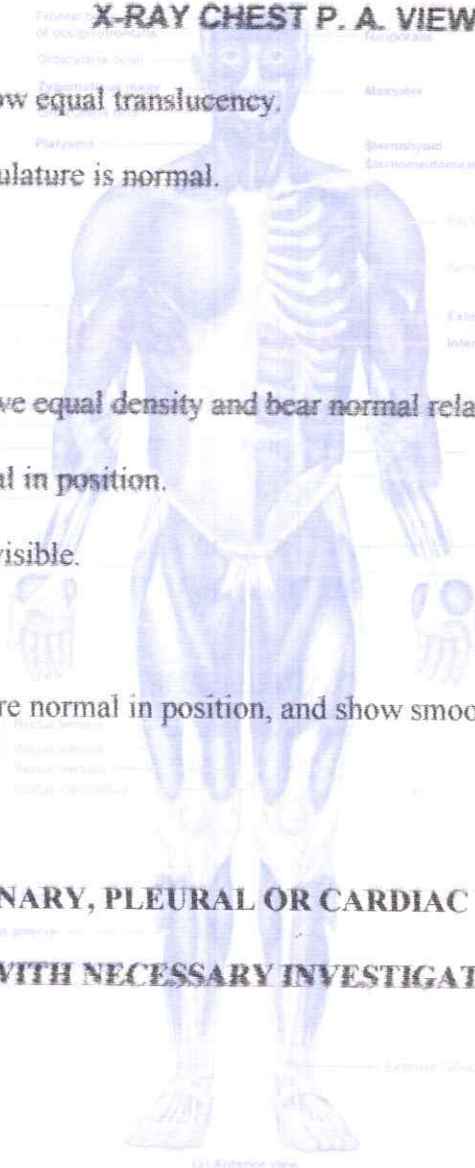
X-RAY CHEST P. A. VIEW

ow equal translucency.

ulature is normal.

ve equal density and bear normal rela

al in position.

visible.

re normal in position, and show smoo

NARY, PLEURAL OR CARDIAC

VITH NECESSARY INVESTIGAT

Frontal belly of occipitofrontalis

Temporalis

Orbicularis oculi

Zygomaticus major

Masseter

Platysma

Sternohyoid

Sternocleidomastoid

(a) Anterior view